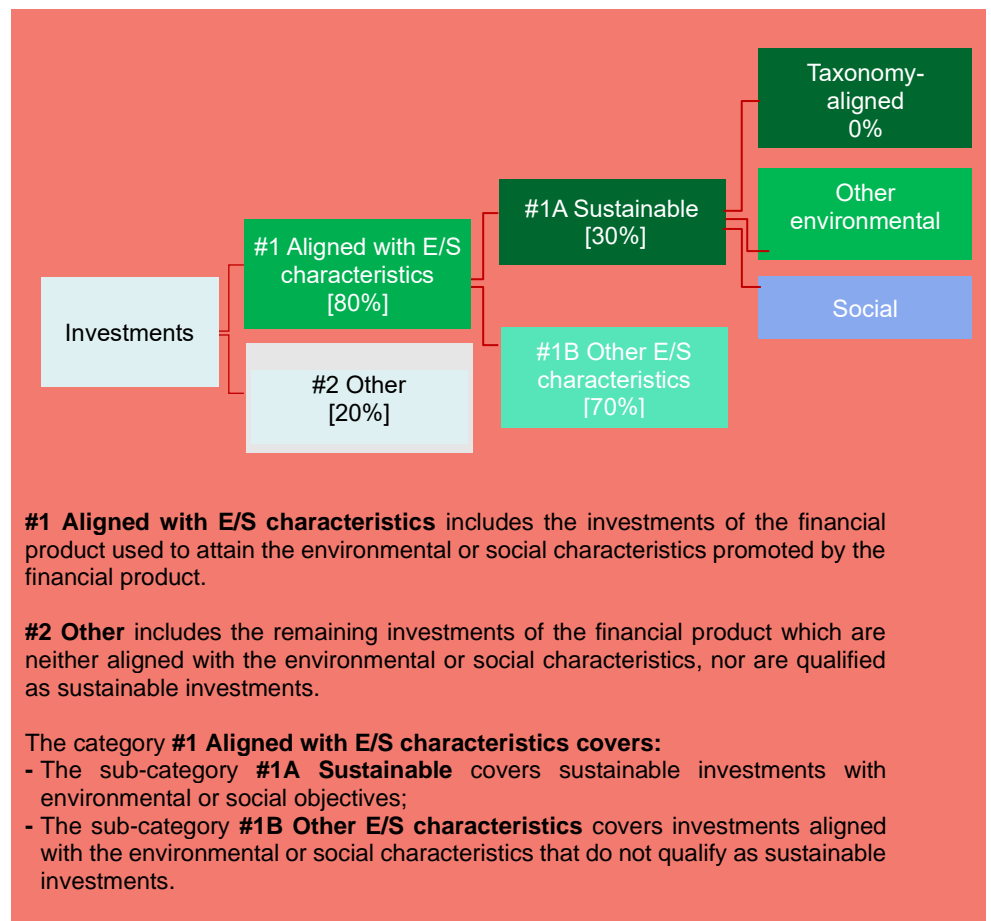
Investments

#1 Aligned with E/S characteristics [80%]

#2 Other [20%]

#1A Sustainable [30%]

#1B Other E/S characteristics [70%]

Taxonomy-aligned 0%

Other environmental

Social

**#1 Aligned with E/S characteristics** includes the investments of the financial product used to attain the environmental or social characteristics promoted by the financial product.

**#2 Other** includes the remaining investments of the financial product which are neither aligned with the environmental or social characteristics, nor are qualified as sustainable investments.

The category **#1 Aligned with E/S characteristics covers:**
- The sub-category **#1A Sustainable** covers sustainable investments with environmental or social objectives;
- The sub-category **#1B Other E/S characteristics** covers investments aligned with the environmental or social characteristics that do not qualify as sustainable investments.